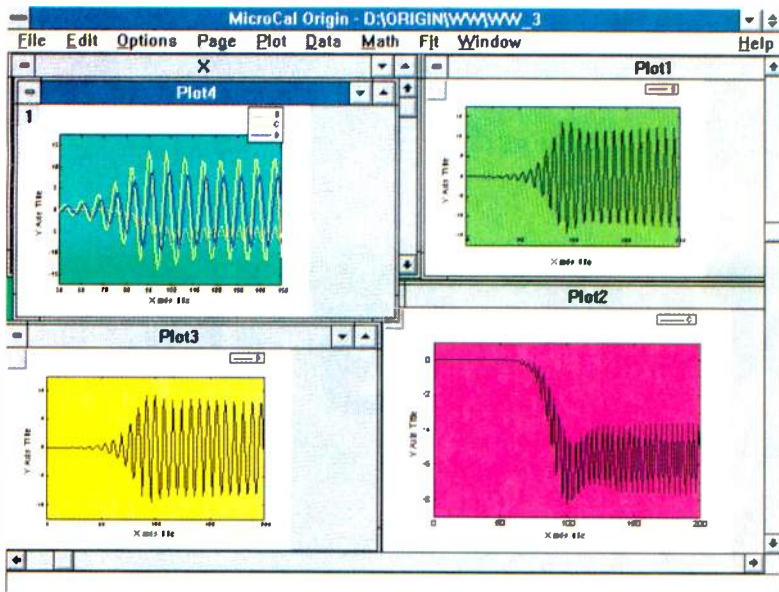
MicroCal Origin - D:\ORIGIN\WW\WW_3

File Edit Options Page Plot Data Math Fit Window Help

X

Plot4

1

B
C
D

Y Axis Title

X Axis Title

Plot1

Y Axis Title

X Axis Title

Plot2

Y Axis Title

0
-2
-4
-6
-8

0 50 100 150 200

X Axis Title

Plot3

Y Axis Title

X Axis Title